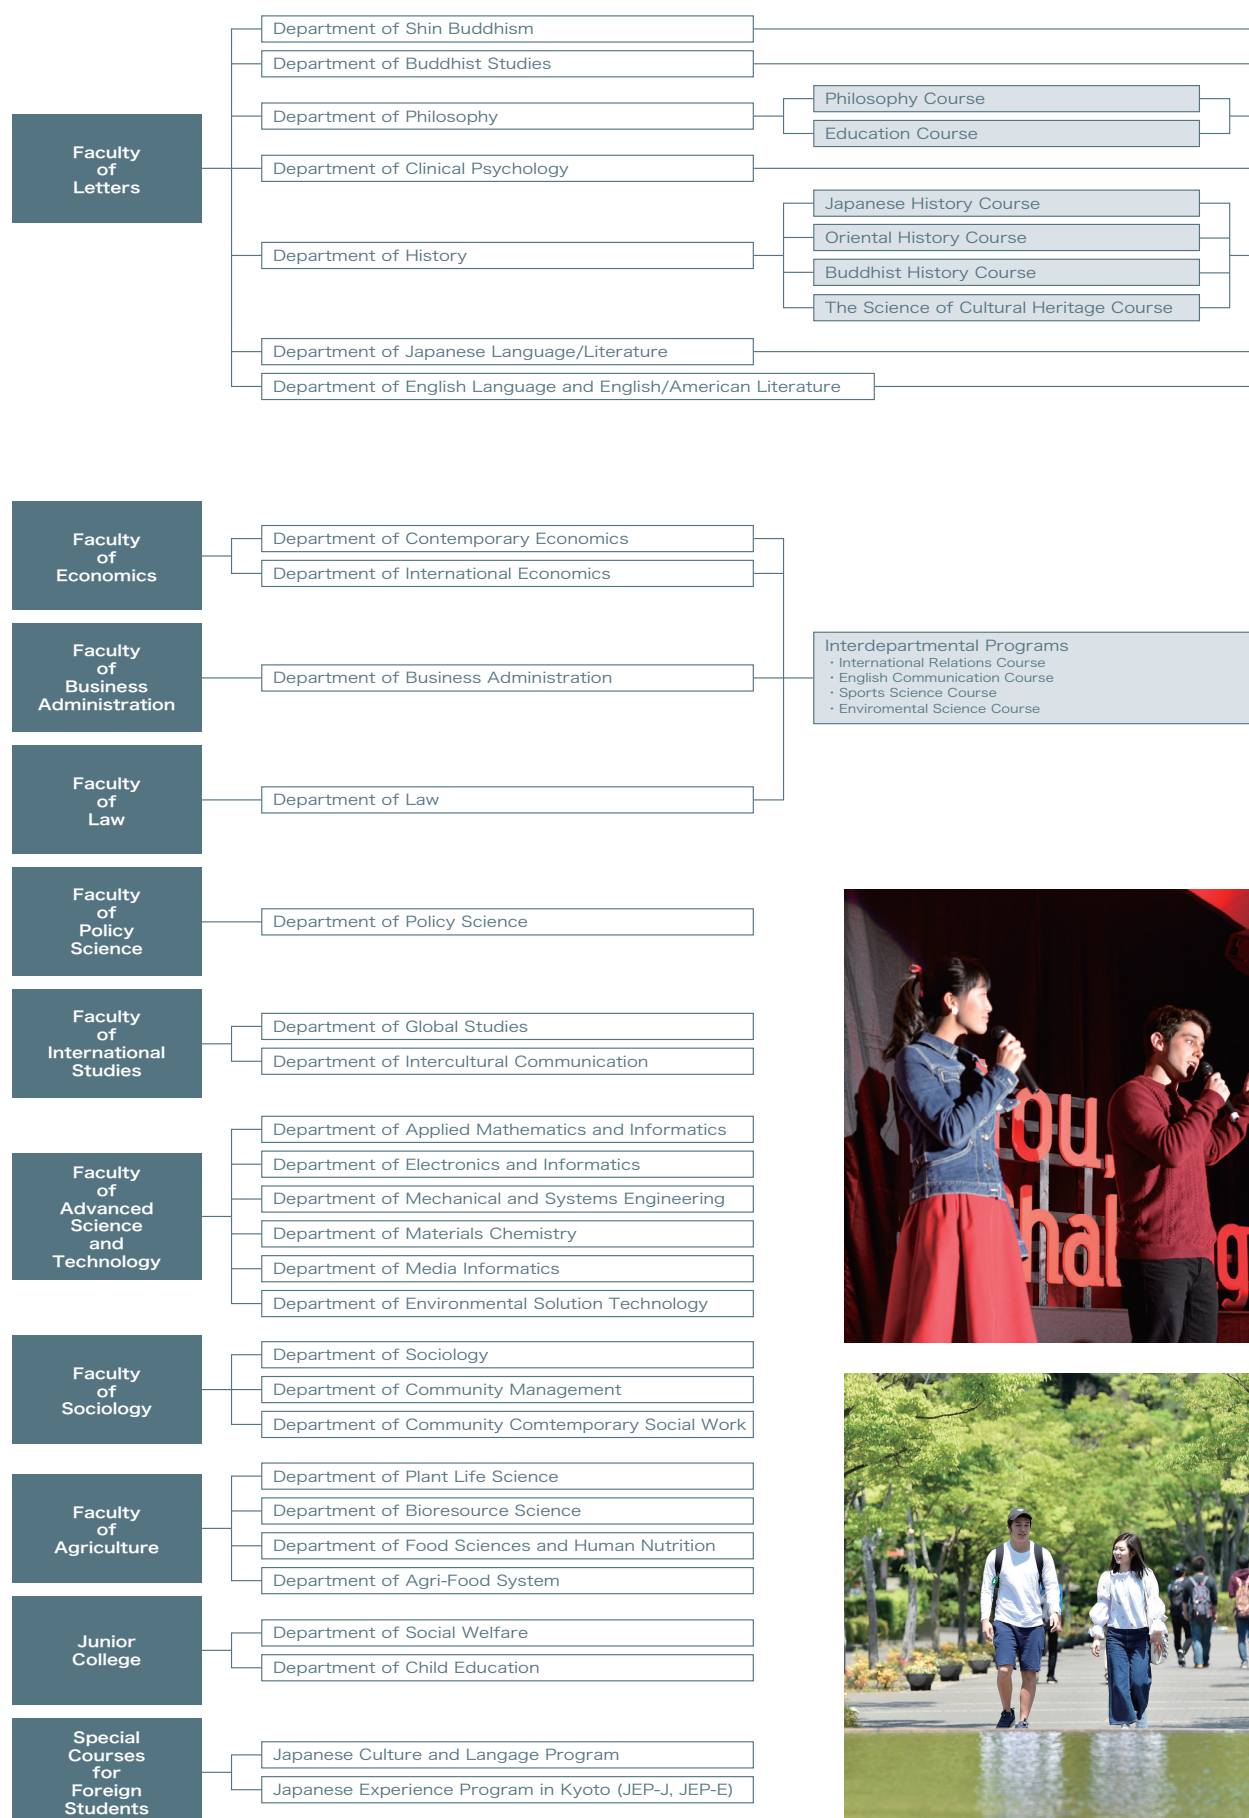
Faculty of Letters

Department of Shin Buddhism
Department of Buddhist Studies
Department of Philosophy
Philosophy Course
Education Course
Department of Clinical Psychology
Department of History
Japanese History Course
Oriental History Course
Buddhist History Course
The Science of Cultural Heritage Course
Department of Japanese Language/Literature
Department of English Language and English/American Literature

Faculty of Economics

Department of Contemporary Economics
Department of International Economics

Faculty of Business Administration

Department of Business Administration

Faculty of Law

Department of Law

Interdepartmental Programs
・International Relations Course
・English Communication Course
・Sports Science Course
・Enviromental Science Course

Faculty of Policy Science

Department of Policy Science

Faculty of International Studies

Department of Global Studies
Department of Intercultural Communication

Faculty of Advanced Science and Technology

Department of Applied Mathematics and Informatics
Department of Electronics and Informatics
Department of Mechanical and Systems Engineering
Department of Materials Chemistry
Department of Media Informatics
Department of Environmental Solution Technology

Faculty of Sociology

Department of Sociology
Department of Community Management
Department of Community Comtemporary Social Work

Faculty of Agriculture

Department of Plant Life Science
Department of Bioresource Science
Department of Food Sciences and Human Nutrition
Department of Agri-Food System

Junior College

Department of Social Welfare
Department of Child Education

Special Courses for Foreign Students

Japanese Culture and Langage Program
Japanese Experience Program in Kyoto (JEP-J, JEP-E)

ou,
hal g